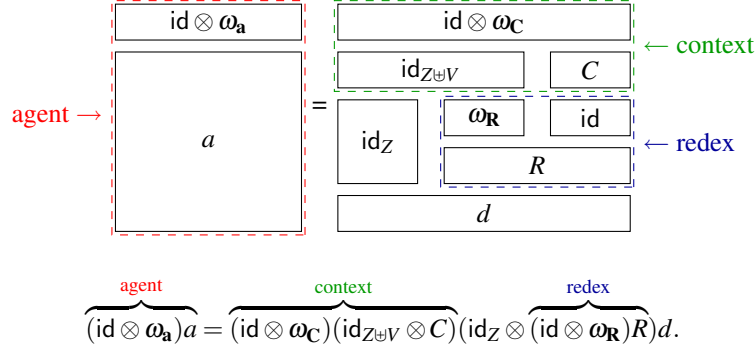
agent →

$\mathsf{id} \otimes \omega_{\mathbf{a}}$

$a$

=

$\mathsf{id} \otimes \omega_{\mathbf{C}}$

← context

$\mathsf{id}_{Z \uplus V}$

$C$

$\mathsf{id}_Z$

$\omega_{\mathbf{R}}$

$\mathsf{id}$

← redex

$R$

$d$

$\overbrace{(\mathsf{id} \otimes \omega_{\mathbf{a}})a}^{\text{agent}} = \overbrace{(\mathsf{id} \otimes \omega_{\mathbf{C}})(\mathsf{id}_{Z \uplus V} \otimes C)}^{\text{context}}(\mathsf{id}_Z \otimes \overbrace{(\mathsf{id} \otimes \omega_{\mathbf{R}})R}^{\text{redex}})d.$